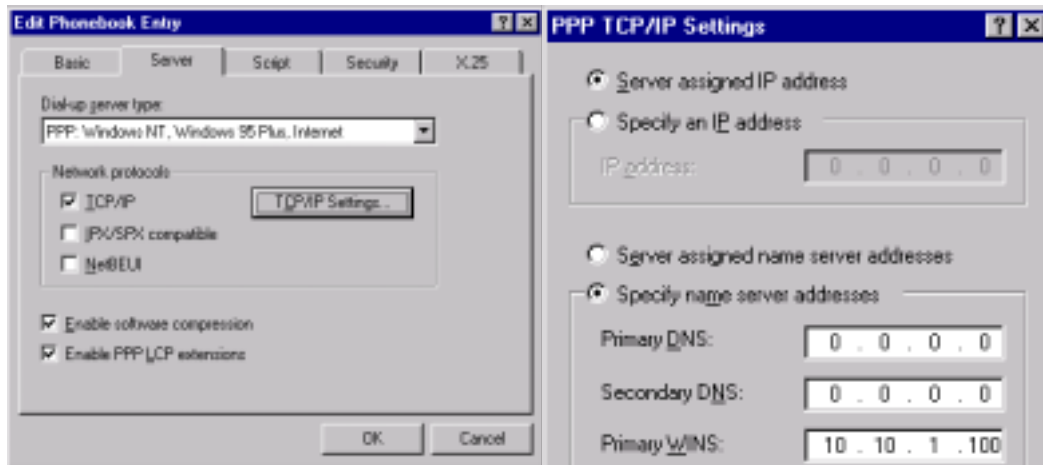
Edit Phonebook Entry

?

Basic

Server

Script

Security

X.25

Dial-up server type:

PPP: Windows NT, Windows 95 Plus, Internet

Network protocols

TCP/IP

TCP/IP Settings...

IPX/SPX compatible

NetBEUI

Enable software compression

Enable PPP LCP extensions

OK

Cancel

PPP TCP/IP Settings

?

Server assigned IP address

Specify an IP address

IP address:

0 . 0 . 0 . 0

Server assigned name server addresses

Specify name server addresses

Primary DNS:

0 . 0 . 0 . 0

Secondary DNS:

0 . 0 . 0 . 0

Primary WINS:

10 . 10 . 1 . 100